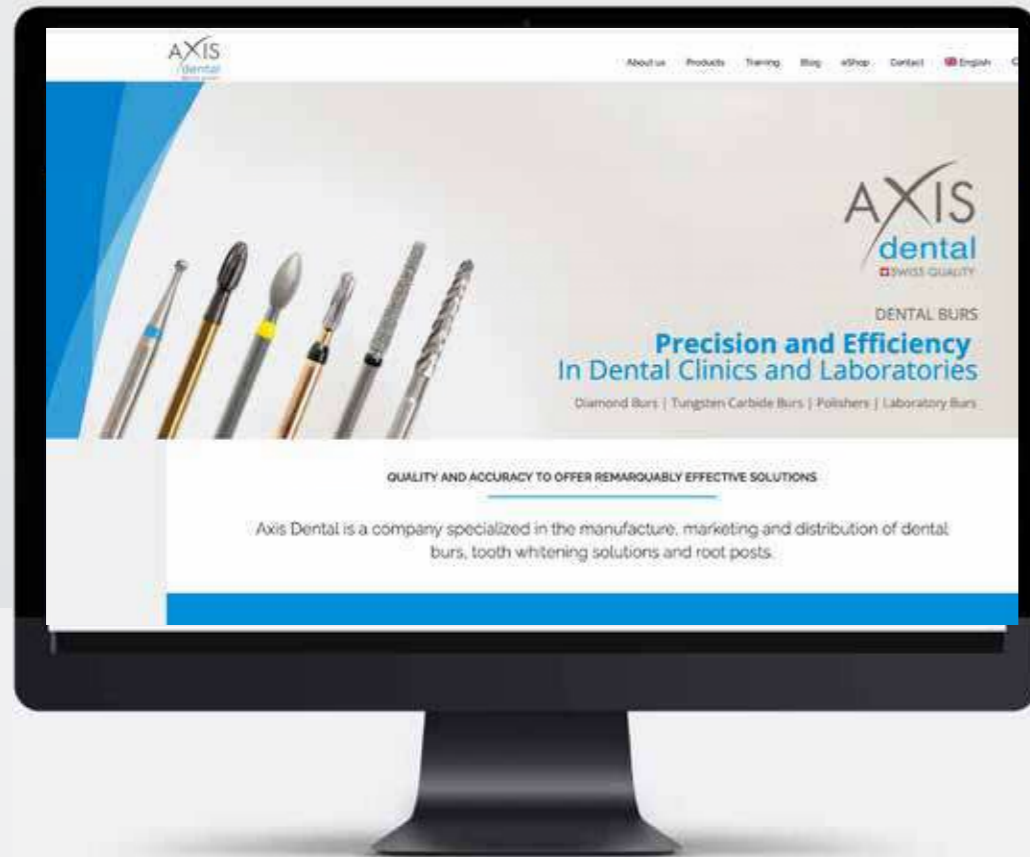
AXIS dental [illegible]

About us Products Training Blog eShop Contact English

AXIS dental SWISS QUALITY

DENTAL BURS

Precision and Efficiency
In Dental Clinics and Laboratories

Diamond Burs | Tungsten Carbide Burs | Polishers | Laboratory Burs

QUALITY AND ACCURACY TO OFFER REMARQUABLY EFFECTIVE SOLUTIONS

Axis Dental is a company specialized in the manufacture, marketing and distribution of dental burs, tooth whitening solutions and root posts.